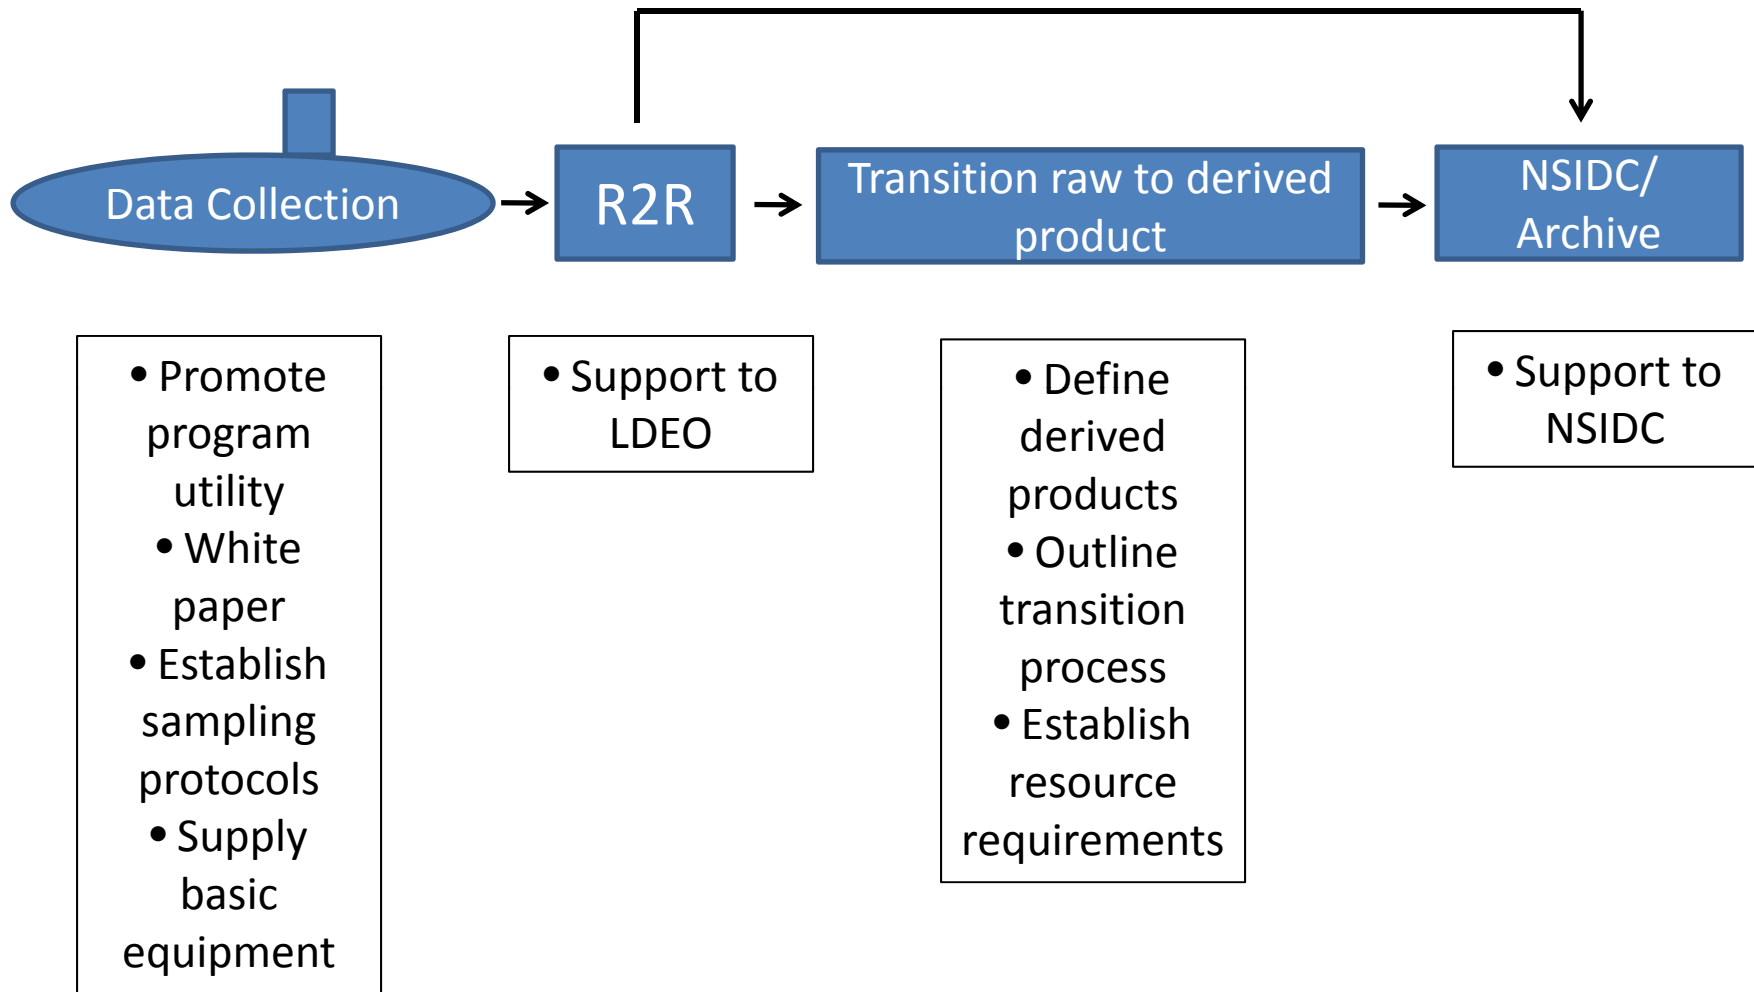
Data Collection

R2R

Transition raw to derived product

NSIDC/ Archive

• Promote program utility
• White paper
• Establish sampling protocols
• Supply basic equipment

• Support to LDEO

• Define derived products
• Outline transition process
• Establish resource requirements

• Support to NSIDC